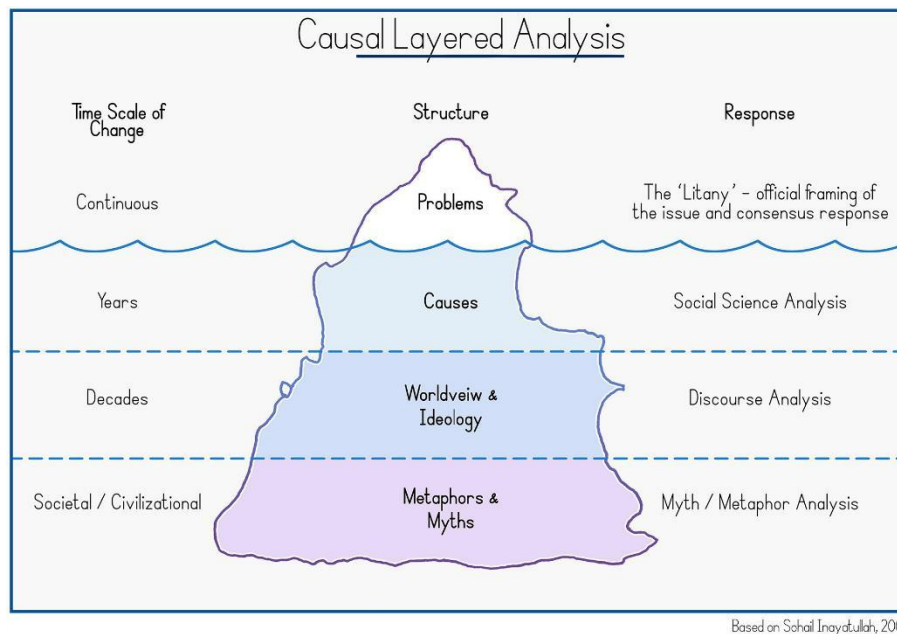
Causal Layered Analysis

Time Scale of Change

Structure

Response

Continuous

Problems

The 'Litany' - official framing of the issue and consensus response

Years

Causes

Social Science Analysis

Decades

Worldveiw & Ideology

Discourse Analysis

Societal / Civilizational

Metaphors & Myths

Myth / Metaphor Analysis

Based on Sohail Inayatullah, 20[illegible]